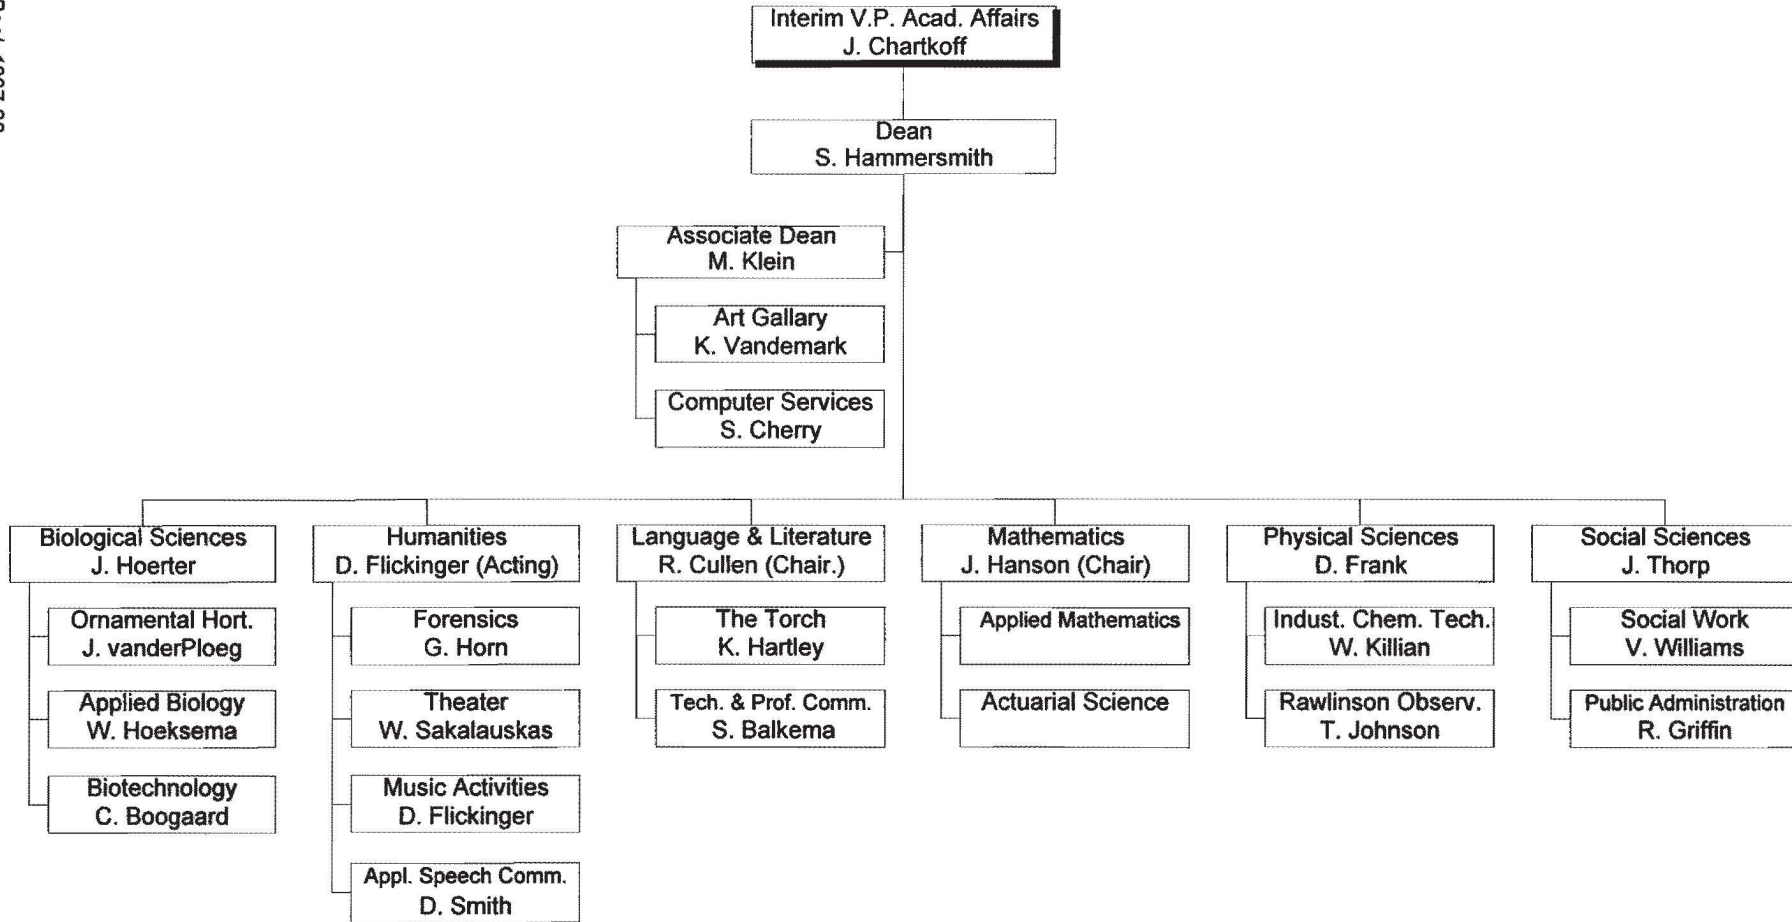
Interim V.P. Acad. Affairs
J. Chartkoff

Dean
S. Hammersmith

Associate Dean
M. Klein

Art Gallary
K. Vandemark

Computer Services
S. Cherry

Biological Sciences
J. Hoerter

Ornamental Hort.
J. vanderPloeg

Applied Biology
W. Hoeksema

Biotechnology
C. Boogaard

Humanities
D. Flickinger (Acting)

Forensics
G. Horn

Theater
W. Sakalauskas

Music Activities
D. Flickinger

Appl. Speech Comm.
D. Smith

Language & Literature
R. Cullen (Chair.)

The Torch
K. Hartley

Tech. & Prof. Comm.
S. Balkema

Mathematics
J. Hanson (Chair)

Applied Mathematics

Actuarial Science

Physical Sciences
D. Frank

Indust. Chem. Tech.
W. Killian

Rawlinson Observ.
T. Johnson

Social Sciences
J. Thorp

Social Work
V. Williams

Public Administration
R. Griffin